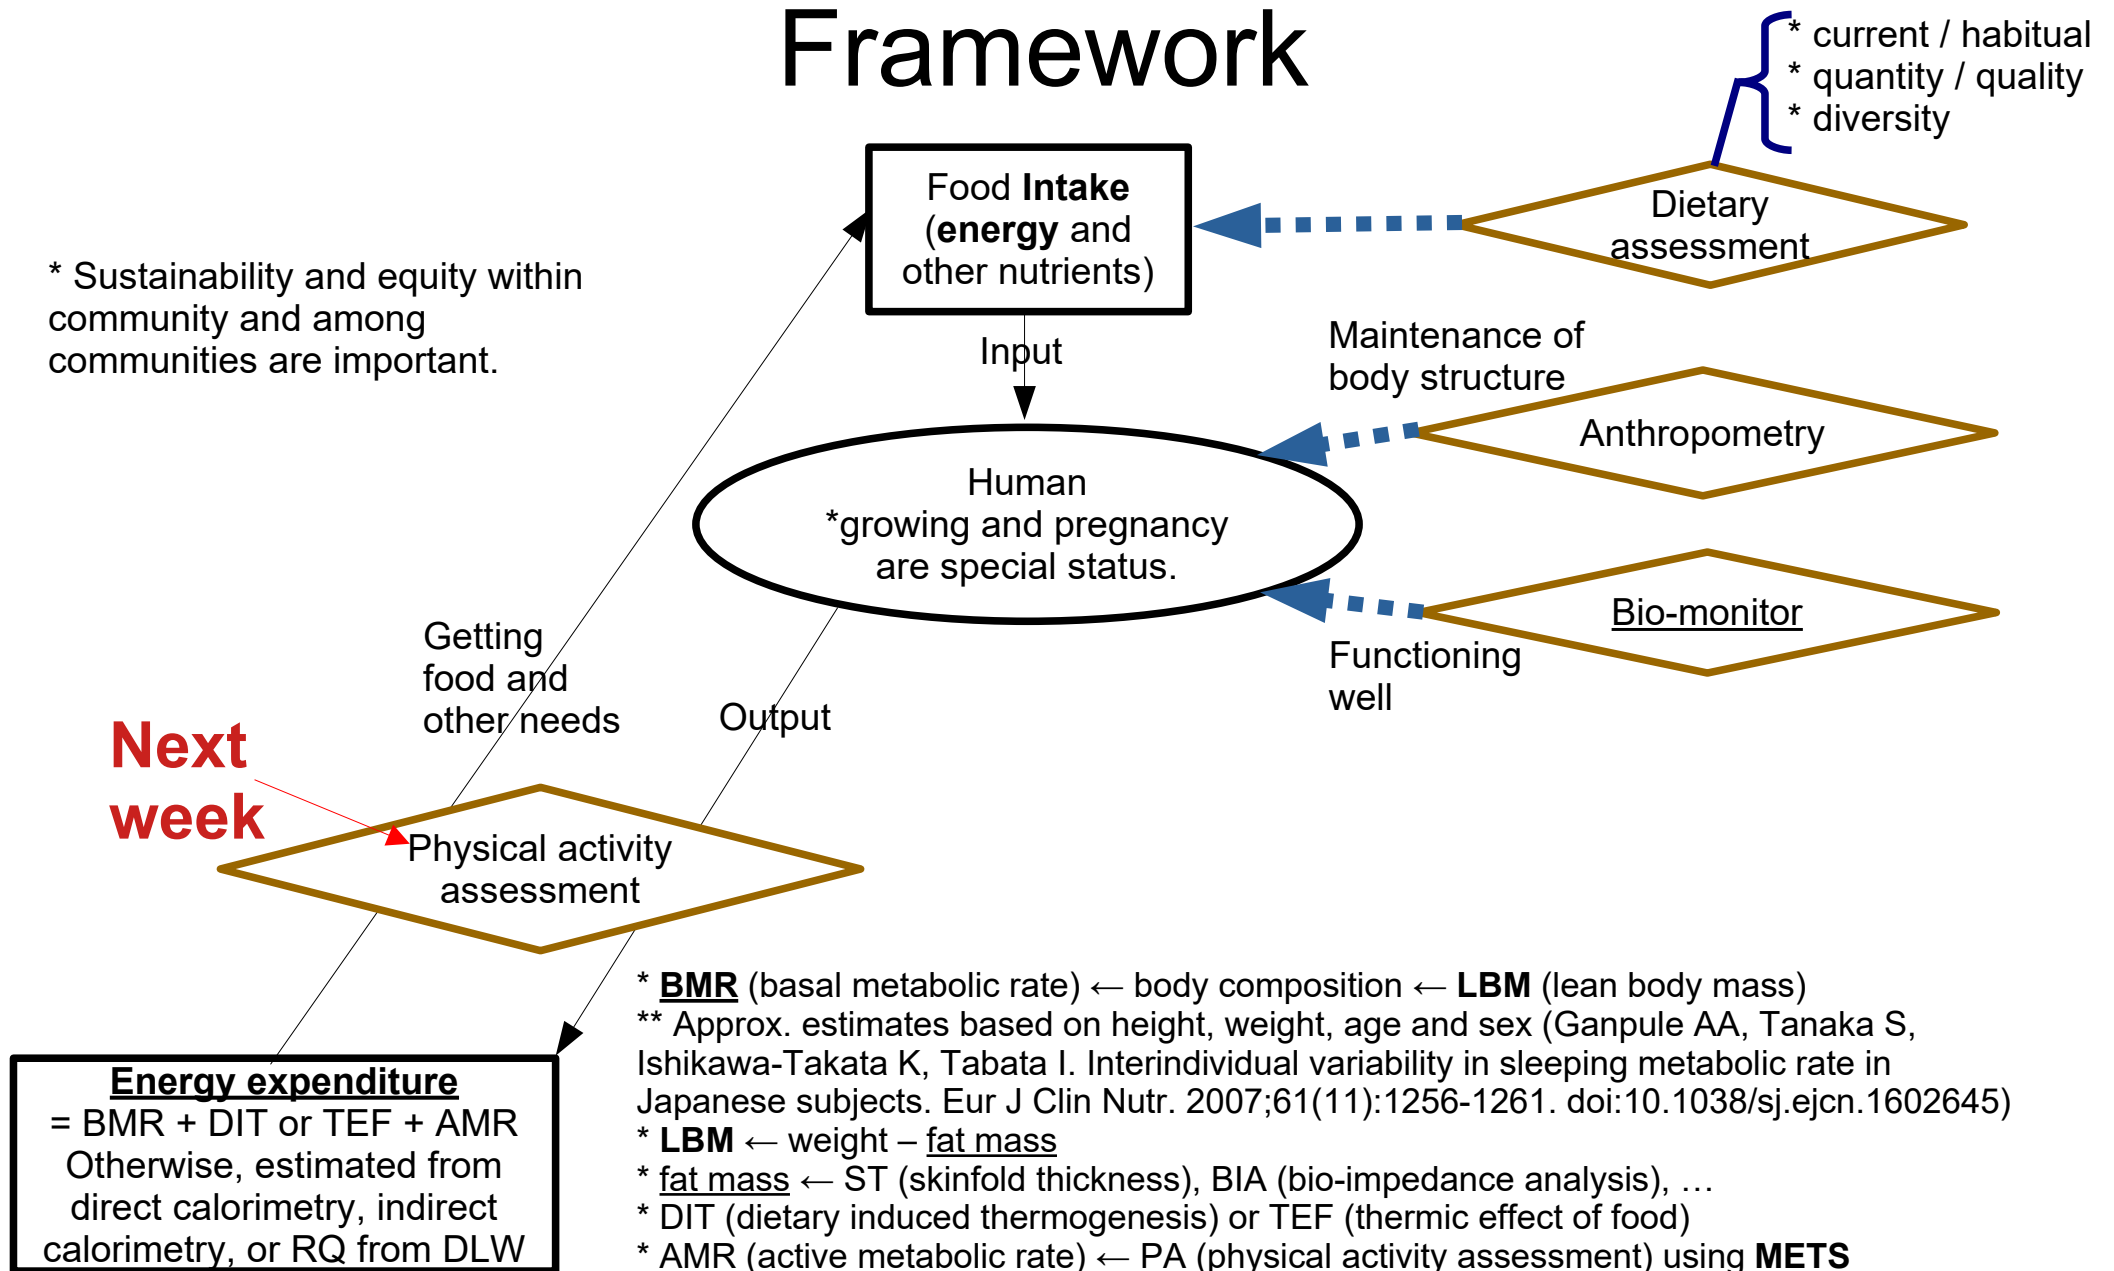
Framework

* current / habitual
* quantity / quality
* diversity

Food **Intake** (**energy** and other nutrients)

Dietary assessment

* Sustainability and equity within community and among communities are important.

Input

Maintenance of body structure

Anthropometry

Human
*growing and pregnancy are special status.

Bio-monitor

Functioning well

Getting food and other needs

Output

Next week

Physical activity assessment

* **BMR** (basal metabolic rate) ← body composition ← **LBM** (lean body mass)
** Approx. estimates based on height, weight, age and sex (Ganpule AA, Tanaka S, Ishikawa-Takata K, Tabata I. Interindividual variability in sleeping metabolic rate in Japanese subjects. Eur J Clin Nutr. 2007;61(11):1256-1261. doi:10.1038/sj.ejcn.1602645)
* **LBM** ← weight – fat mass
* fat mass ← ST (skinfold thickness), BIA (bio-impedance analysis), …
* DIT (dietary induced thermogenesis) or TEF (thermic effect of food)
* AMR (active metabolic rate) ← PA (physical activity assessment) using **METS**

**Energy expenditure**
= BMR + DIT or TEF + AMR
Otherwise, estimated from direct calorimetry, indirect calorimetry, or RQ from DLW